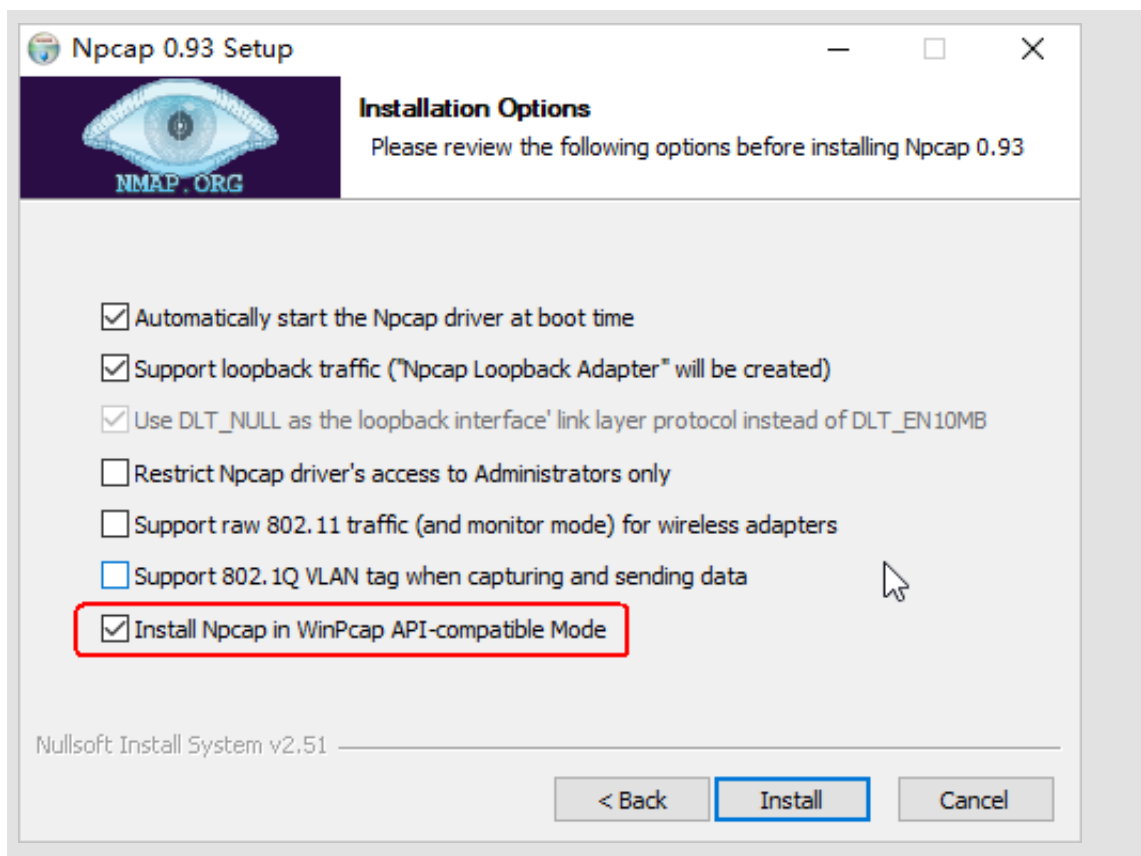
Npcap 0.93 Setup

NMAP.ORG

Installation Options

Please review the following options before installing Npcap 0.93

Automatically start the Npcap driver at boot time

Support loopback traffic ("Npcap Loopback Adapter" will be created)

Use DLT_NULL as the loopback interface' link layer protocol instead of DLT_EN10MB

Restrict Npcap driver's access to Administrators only

Support raw 802.11 traffic (and monitor mode) for wireless adapters

Support 802.1Q VLAN tag when capturing and sending data

Install Npcap in WinPcap API-compatible Mode

Nullsoft Install System v2.51

< Back

Install

Cancel